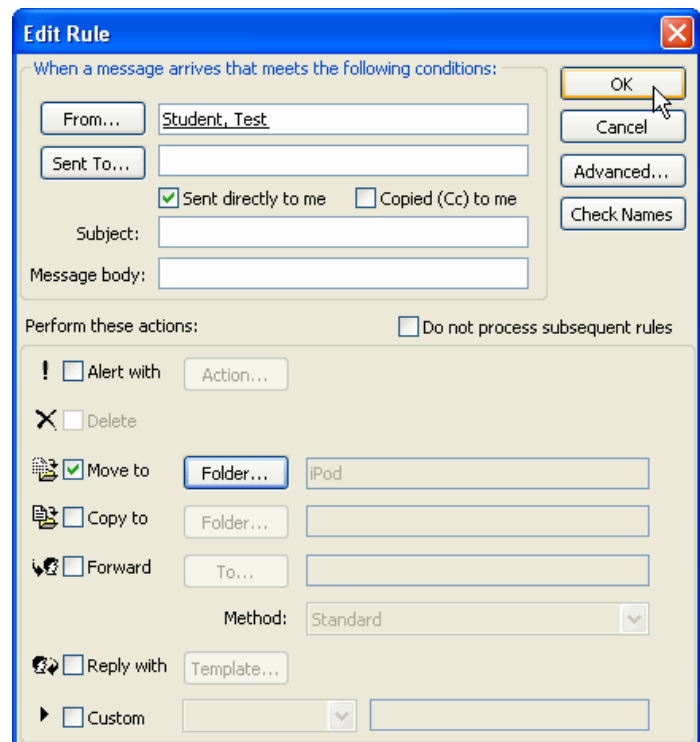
Edit Rule

When a message arrives that meets the following conditions:

From...
Student, Test

Sent To...

Sent directly to me
Copied (Cc) to me

Subject:

Message body:

OK
Cancel
Advanced...
Check Names

Perform these actions:
Do not process subsequent rules

!
Alert with
Action...

Delete

Move to
Folder...
iPod

Copy to
Folder...

Forward
To...

Method:
Standard

Reply with
Template...

Custom